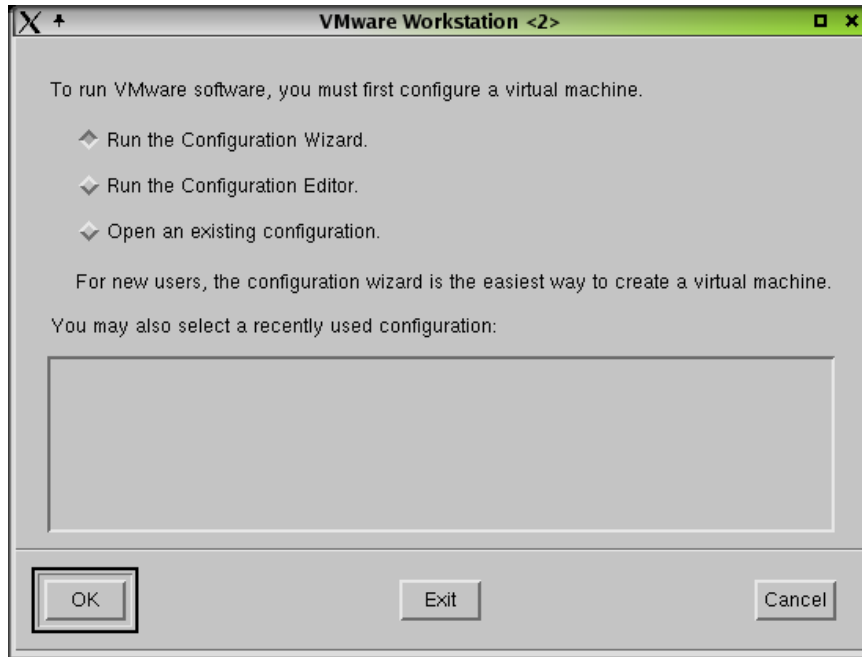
VMware Workstation <2>

To run VMware software, you must first configure a virtual machine.

Run the Configuration Wizard.

Run the Configuration Editor.

Open an existing configuration.

For new users, the configuration wizard is the easiest way to create a virtual machine.

You may also select a recently used configuration:

OK

Exit

Cancel